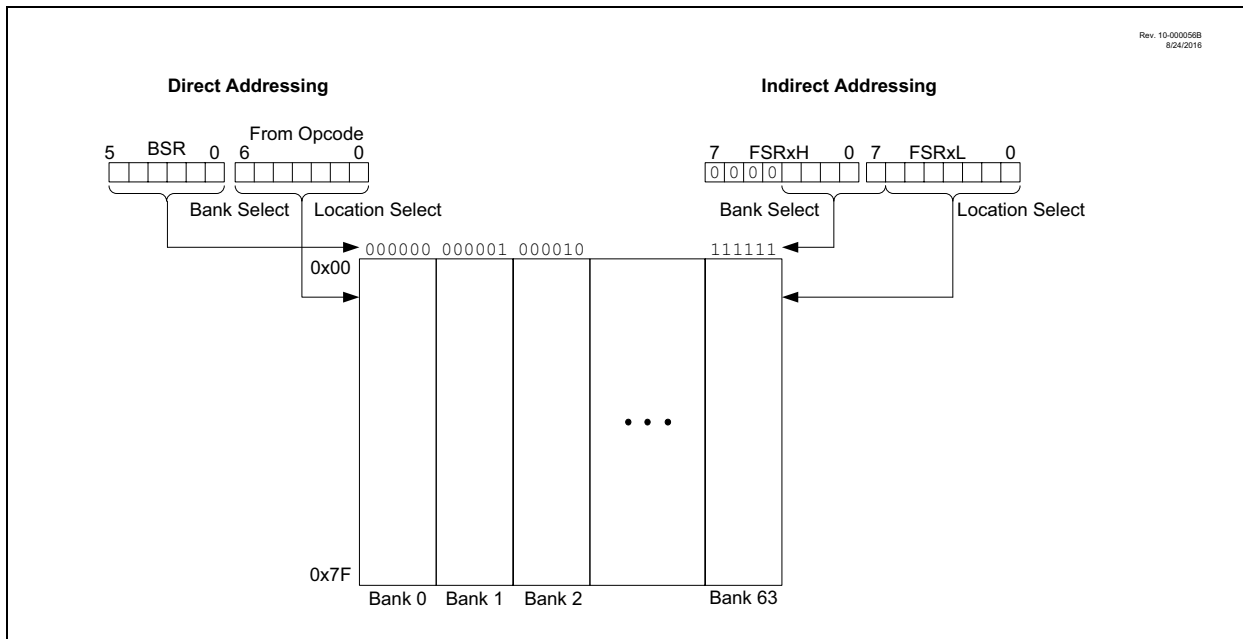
Rev. 10-000056B
8/24/2016

Direct Addressing

Indirect Addressing

From Opcode

5 BSR 0 6 0

7 FSRxH 0 7 FSRxL 0

0 0 0 0

Bank Select Location Select

Bank Select Location Select

000000 000001 000010 111111

0x00

• • •

0x7F

Bank 0 Bank 1 Bank 2 Bank 63